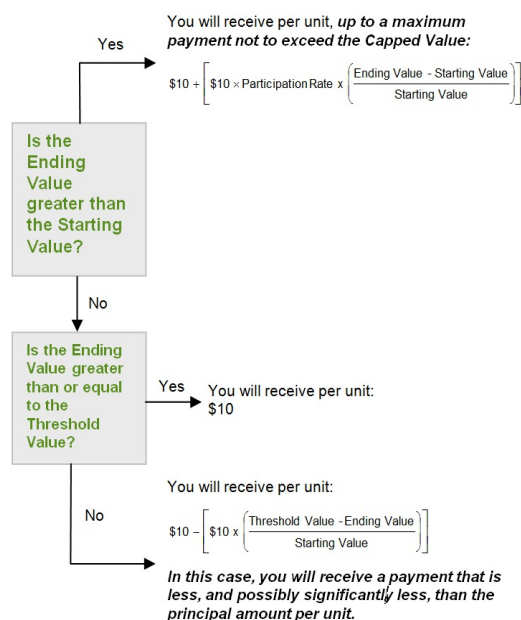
Yes

You will receive per unit, *up to a maximum payment not to exceed the Capped Value:*

$\$10 + \left[ \$10 \times \text{Participation Rate} \times \left( \frac{\text{Ending Value - Starting Value}}{\text{Starting Value}} \right) \right]$

Is the Ending Value greater than the Starting Value?

No

Is the Ending Value greater than or equal to the Threshold Value?

Yes

You will receive per unit:
$10

No

You will receive per unit:

$\$10 - \left[ \$10 \times \left( \frac{\text{Threshold Value - Ending Value}}{\text{Starting Value}} \right) \right]$

*In this case, you will receive a payment that is less, and possibly significantly less, than the principal amount per unit.*